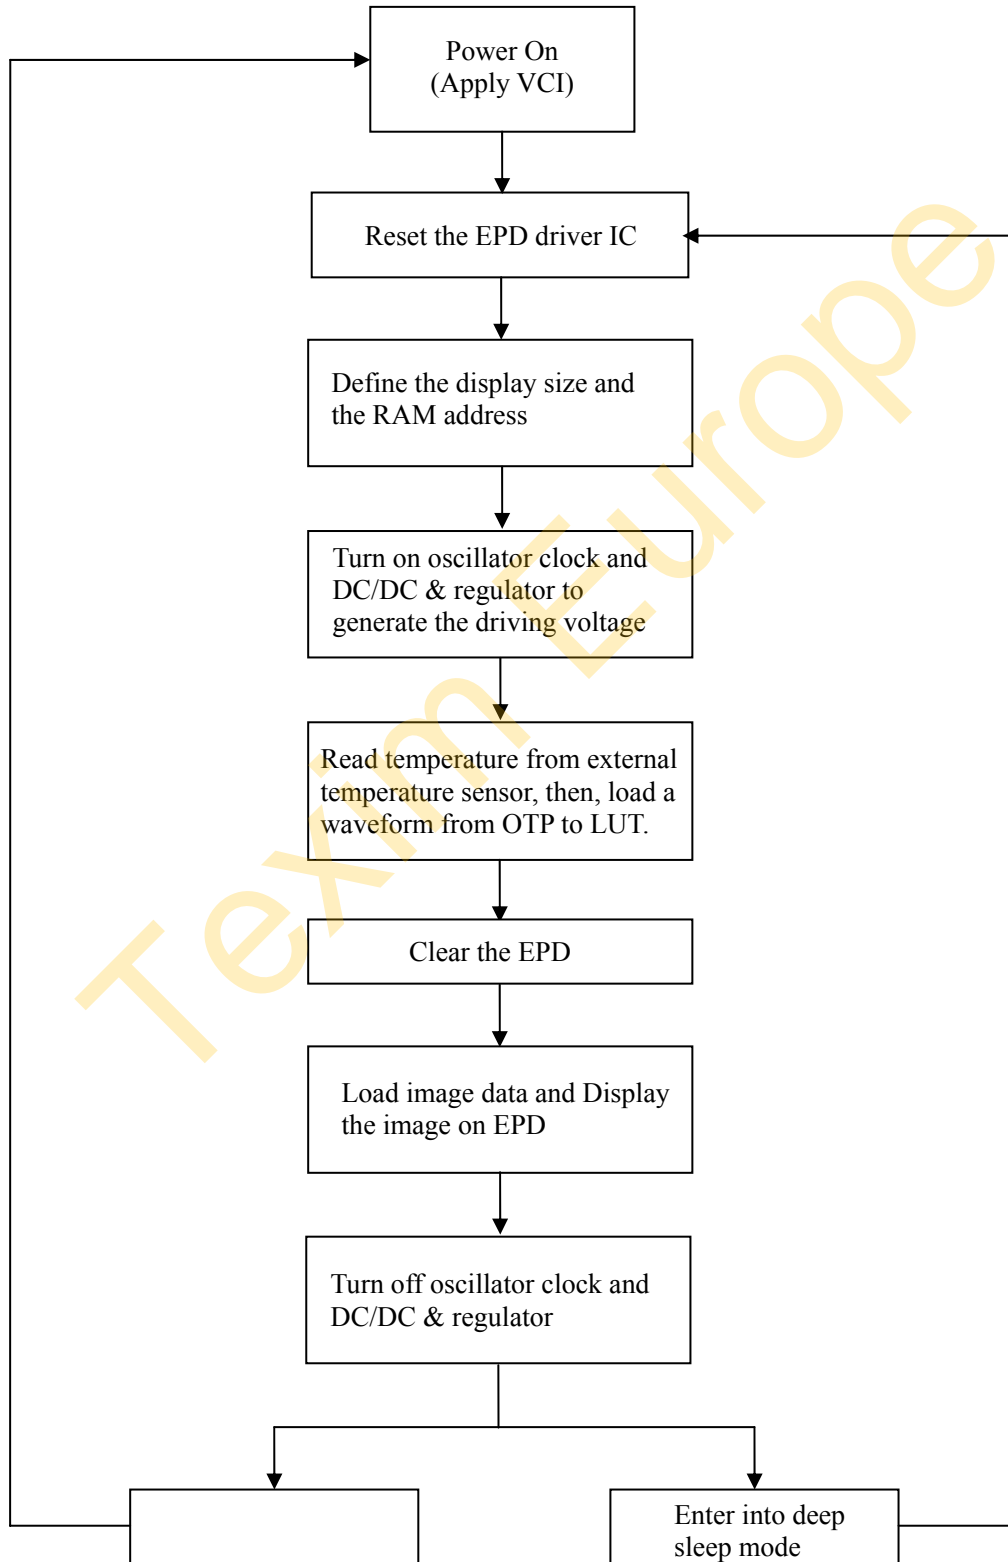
Power On
(Apply VCI)

Reset the EPD driver IC

Define the display size and the RAM address

Turn on oscillator clock and DC/DC & regulator to generate the driving voltage

Read temperature from external temperature sensor, then, load a waveform from OTP to LUT.

Clear the EPD

Load image data and Display the image on EPD

Turn off oscillator clock and DC/DC & regulator

Enter into deep sleep mode

Texim Europe